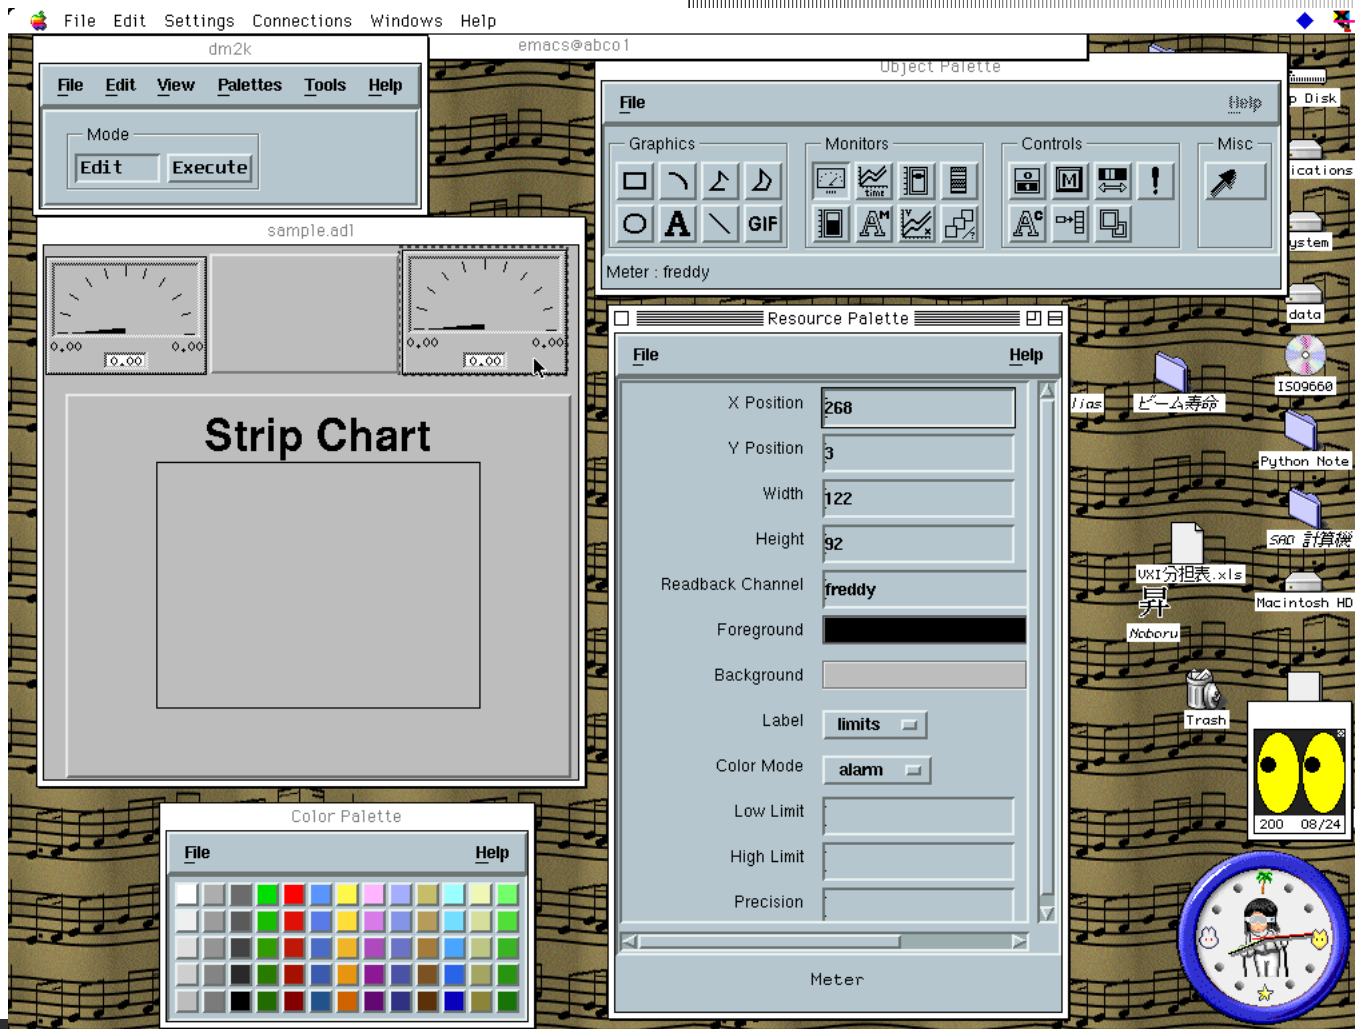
File Edit Settings Connections Windows Help

dm2k

File Edit View Palettes Tools Help

Mode

Edit Execute

emacs@abco1

Object Palette

File Help

Graphics Monitors Controls Misc

GIF

Meter : freddy

sample.adl

0.00 0.00
0.00

0.00 0.00
0.00

Strip Chart

Resource Palette

File Help

| X Position | 268 |
|---|---|
| Y Position | 3 |
| Width | 122 |
| Height | 92 |
| Readback Channel | freddy |
| Foreground | |
| Background | |
| Label | limits |
| Color Mode | alarm |
| Low Limit | |
| High Limit | |
| Precision | |

Meter

Color Palette

File Help

p Disk

ications

ystem

data

ISO9660

lias

ビーム寿命

Python Note

SAD 計算機

VXI分担表.xls

Noboru

Macintosh HD

Trash

200 08/24